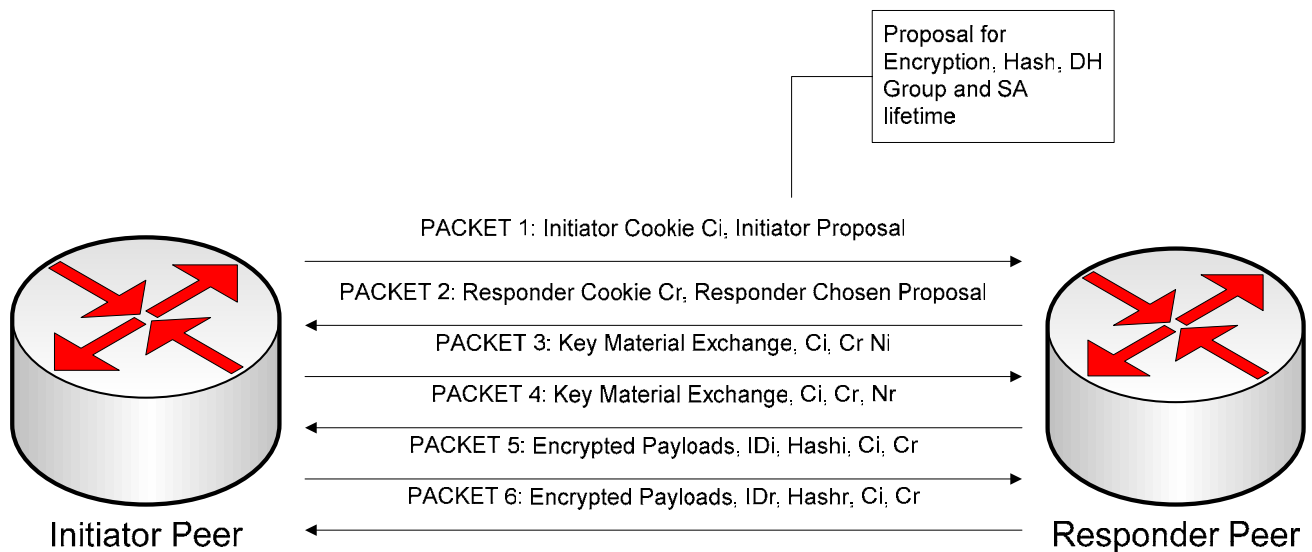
Proposal for Encryption, Hash, DH Group and SA lifetime

PACKET 1: Initiator Cookie Ci, Initiator Proposal

PACKET 2: Responder Cookie Cr, Responder Chosen Proposal

PACKET 3: Key Material Exchange, Ci, Cr Ni

PACKET 4: Key Material Exchange, Ci, Cr, Nr

PACKET 5: Encrypted Payloads, IDi, Hashi, Ci, Cr

PACKET 6: Encrypted Payloads, IDr, Hashr, Ci, Cr

Initiator Peer

Responder Peer